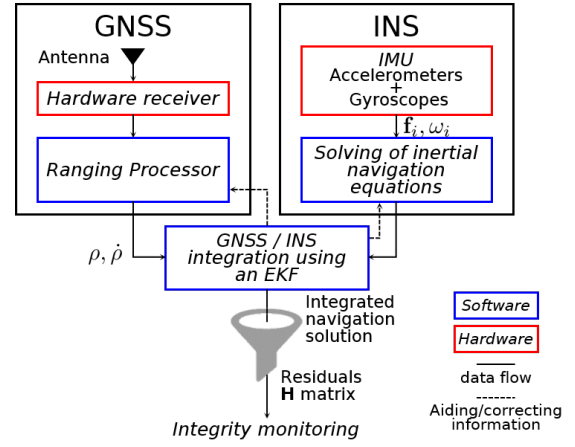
GNSS

Antenna

Hardware receiver

Ranging Processor

INS

IMU
Accelerometers
+
Gyroscopes

$\mathbf{f}_i, \omega_i$

Solving of inertial navigation equations

$\rho, \dot{\rho}$

GNSS / INS integration using an EKF

Integrated navigation solution

Residuals
**H** matrix

Integrity monitoring

Software

Hardware

data flow

-------
Aiding/correcting information